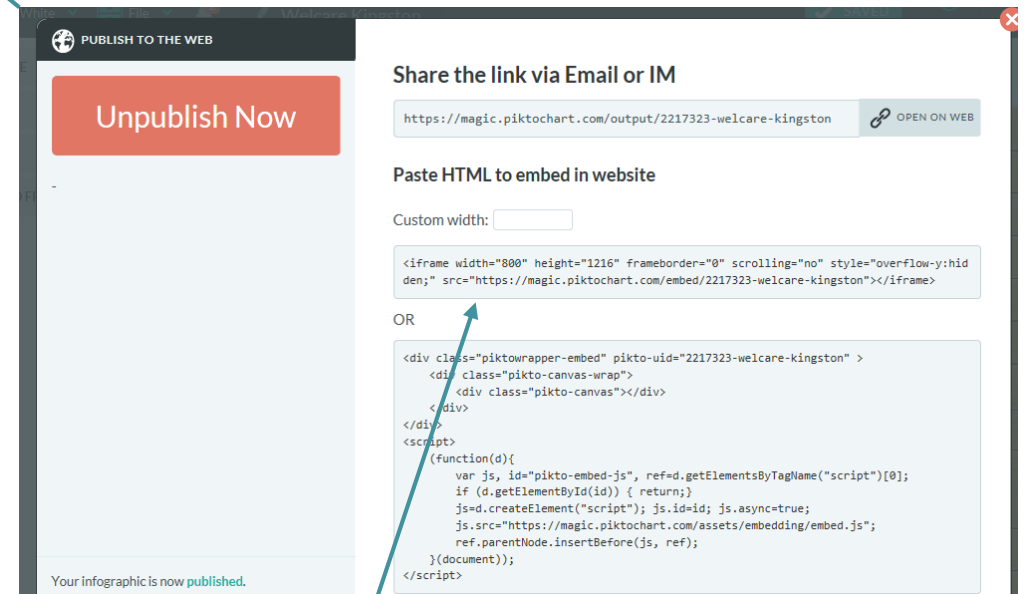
PUBLISH TO THE WEB

Unpublish Now

-

Your infographic is now published.

Share the link via Email or IM

https://magic.piktochart.com/output/2217323-welcare-kingston

OPEN ON WEB

Paste HTML to embed in website

Custom width:

<iframe width="800" height="1216" frameborder="0" scrolling="no" style="overflow-y:hidden;" src="https://magic.piktochart.com/embed/2217323-welcare-kingston"></iframe>

OR

<div class="piktowrapper-embed" pikto-uid="2217323-welcare-kingston" >
<div class="pikto-canvas-wrap">
<div class="pikto-canvas"></div>
</div>
</div>
<script>
(function(d){
var js, id="pikto-embed-js", ref=d.getElementsByTagName("script")[0];
if (d.getElementById(id)) { return;}
js=d.createElement("script"); js.id=id; js.async=true;
js.src="https://magic.piktochart.com/assets/embedding/embed.js";
ref.parentNode.insertBefore(js, ref);
}(document));
</script>